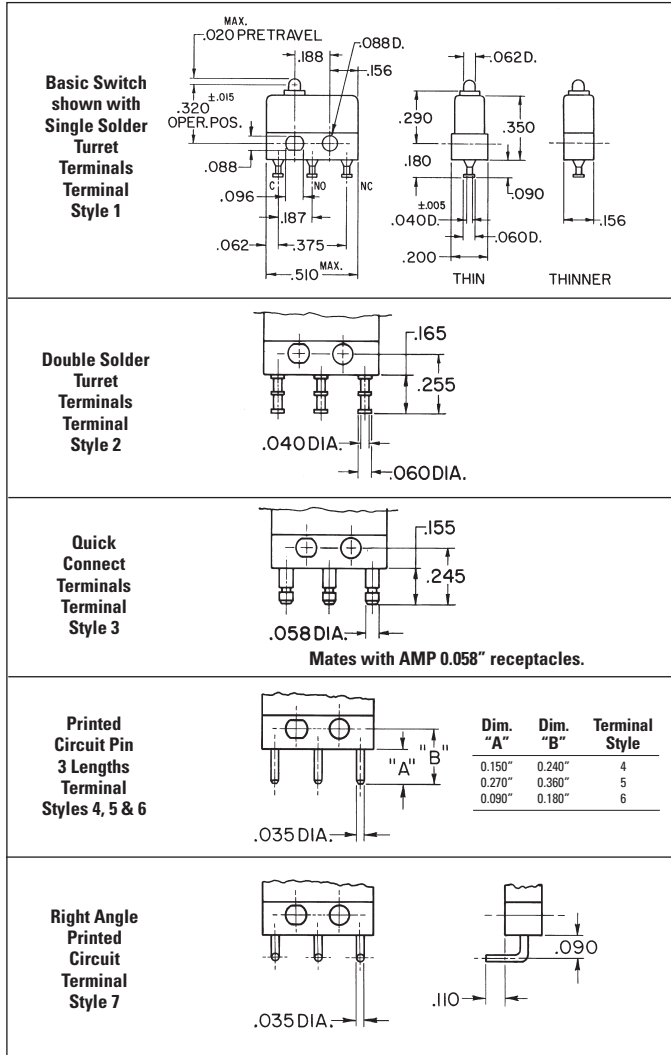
Basic Switch shown with Single Solder Turret Terminals Terminal Style 1

MAX.
.020 PRETRAVEL
.188
.088 D.
.156
.062 D.
$.320^{\pm.015}$
OPER. POS.
.290
.350
.088
.180
C
NO
NC
.090
.096
$^{\pm.005}$
.040 D.
.187
.156
.060 D.
.062
.375
.200
.510 MAX.
THIN
THINNER

Double Solder Turret Terminals Terminal Style 2

.165
.255
.040 DIA.
.060 DIA.

Quick Connect Terminals Terminal Style 3

.155
.245
.058 DIA.

Mates with AMP 0.058″ receptacles.

Printed Circuit Pin 3 Lengths Terminal Styles 4, 5 & 6

"A"
"B"
.035 DIA.

| Dim. "A" | Dim. "B" | Terminal Style |
|---|---|---|
| 0.150″ | 0.240″ | 4 |
| 0.270″ | 0.360″ | 5 |
| 0.090″ | 0.180″ | 6 |

Right Angle Printed Circuit Terminal Style 7

.090
.110
.035 DIA.